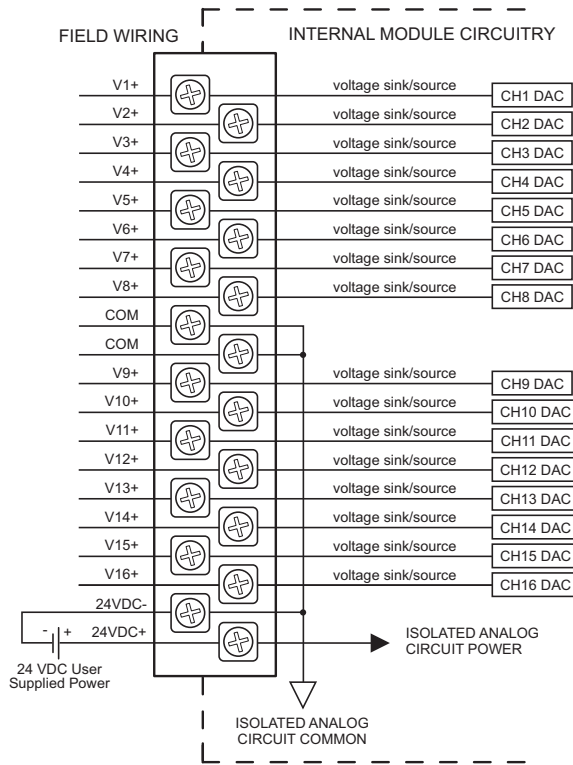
FIELD WIRING

INTERNAL MODULE CIRCUITRY

V1+
voltage sink/source
CH1 DAC

V2+
voltage sink/source
CH2 DAC

V3+
voltage sink/source
CH3 DAC

V4+
voltage sink/source
CH4 DAC

V5+
voltage sink/source
CH5 DAC

V6+
voltage sink/source
CH6 DAC

V7+
voltage sink/source
CH7 DAC

V8+
voltage sink/source
CH8 DAC

COM

COM

V9+
voltage sink/source
CH9 DAC

V10+
voltage sink/source
CH10 DAC

V11+
voltage sink/source
CH11 DAC

V12+
voltage sink/source
CH12 DAC

V13+
voltage sink/source
CH13 DAC

V14+
voltage sink/source
CH14 DAC

V15+
voltage sink/source
CH15 DAC

V16+
voltage sink/source
CH16 DAC

24VDC-

- +
24VDC+

ISOLATED ANALOG CIRCUIT POWER

24 VDC User Supplied Power

ISOLATED ANALOG CIRCUIT COMMON